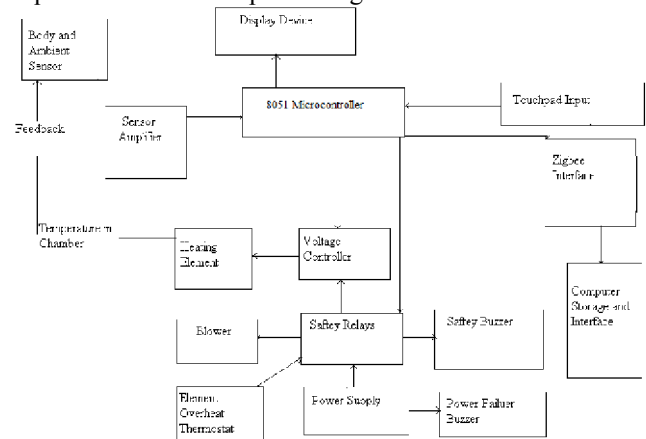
Body and Ambient Sensor

Display Device

8051 Microcontroller

Touchpad Input

Feedback

Sensor Amplifier

Zigbee Interface

Temperature in Chamber

Heating Element

Voltage Controller

Computer Storage and Interface

Blower

Saftey Relays

Saftey Buzzer

Element Overheat Thermostat

Power Supply

Power Failure Buzzer